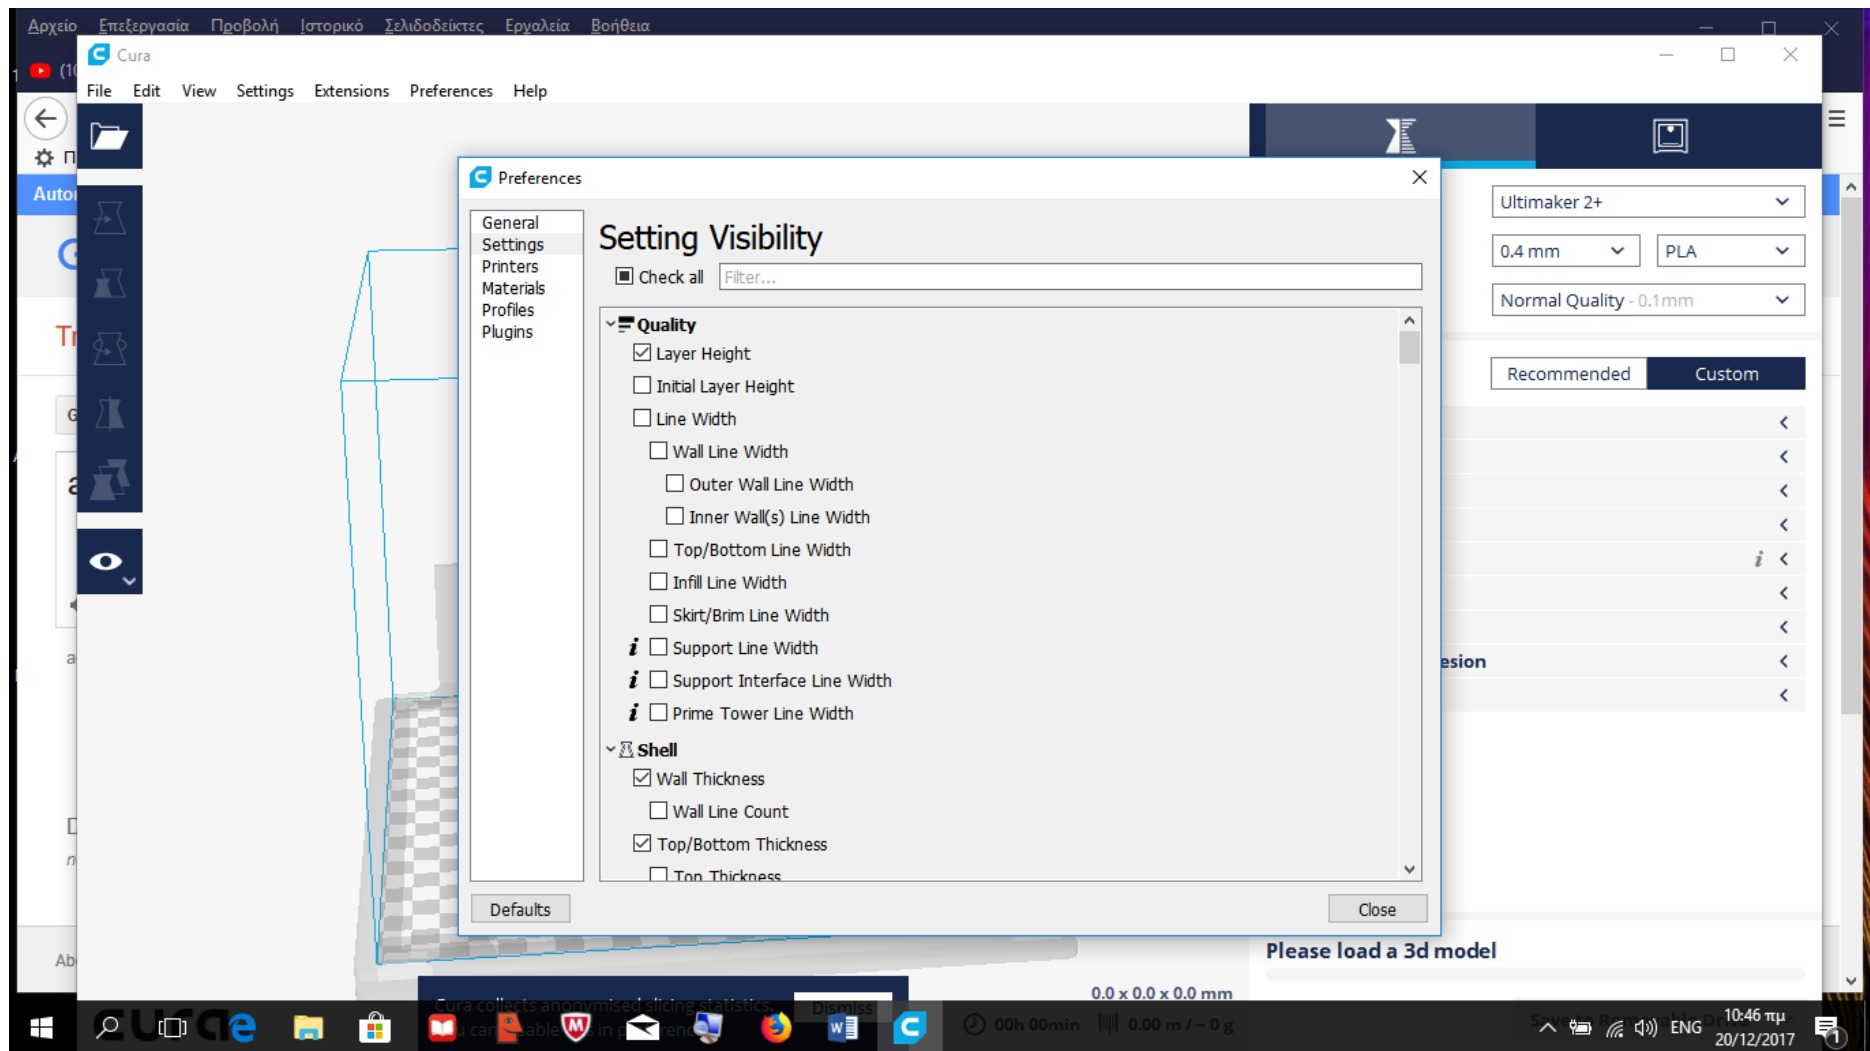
Αρχείο Επεξεργασία Προβολή Ιστορικό Σελιδοδείκτες Εργαλεία Βοήθεια

Cura

File Edit View Settings Extensions Preferences Help

Auto

Tr

Preferences

General
Settings
Printers
Materials
Profiles
Plugins

Setting Visibility

Check all Filter...

Quality
Layer Height
Initial Layer Height
Line Width
Wall Line Width
Outer Wall Line Width
Inner Wall(s) Line Width
Top/Bottom Line Width
Infill Line Width
Skirt/Brim Line Width
Support Line Width
Support Interface Line Width
Prime Tower Line Width
Shell
Wall Thickness
Wall Line Count
Top/Bottom Thickness
Top Thickness

Defaults

Close

Ultimaker 2+

0.4 mm

PLA

Normal Quality - 0.1mm

Recommended

Custom

esion

Please load a 3d model

0.0 x 0.0 x 0.0 mm

Cura collects anonymised slicing statistics

Dismiss

00h 00min

0.00 m / ~ 0 g

ENG

10:46 πμ
20/12/2017